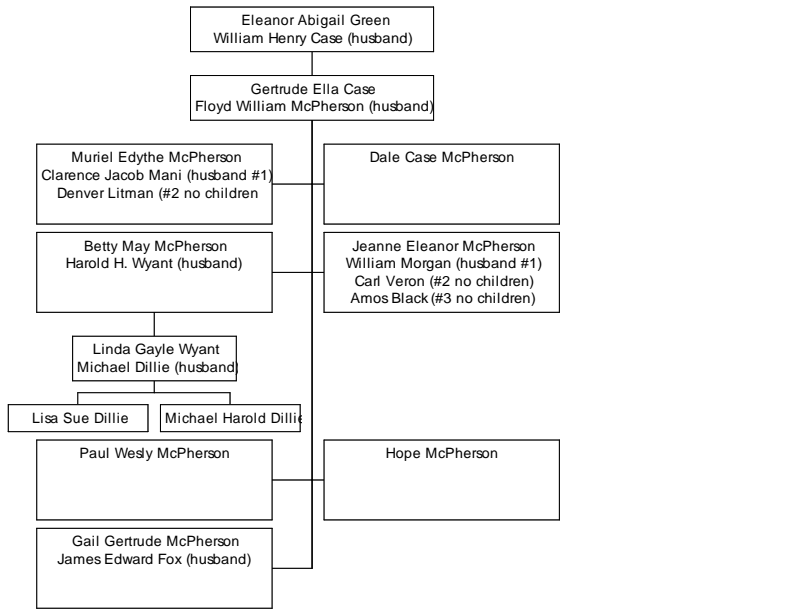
Eleanor Abigail Green
William Henry Case (husband)

Gertrude Ella Case
Floyd William McPherson (husband)

Muriel Edythe McPherson
Clarence Jacob Mani (husband #1)
Denver Litman (#2 no children

Dale Case McPherson

Betty May McPherson
Harold H. Wyant (husband)

Jeanne Eleanor McPherson
William Morgan (husband #1)
Carl Veron (#2 no children)
Amos Black (#3 no children)

Linda Gayle Wyant
Michael Dillie (husband)

Lisa Sue Dillie

Michael Harold Dillie

Paul Wesly McPherson

Hope McPherson

Gail Gertrude McPherson
James Edward Fox (husband)